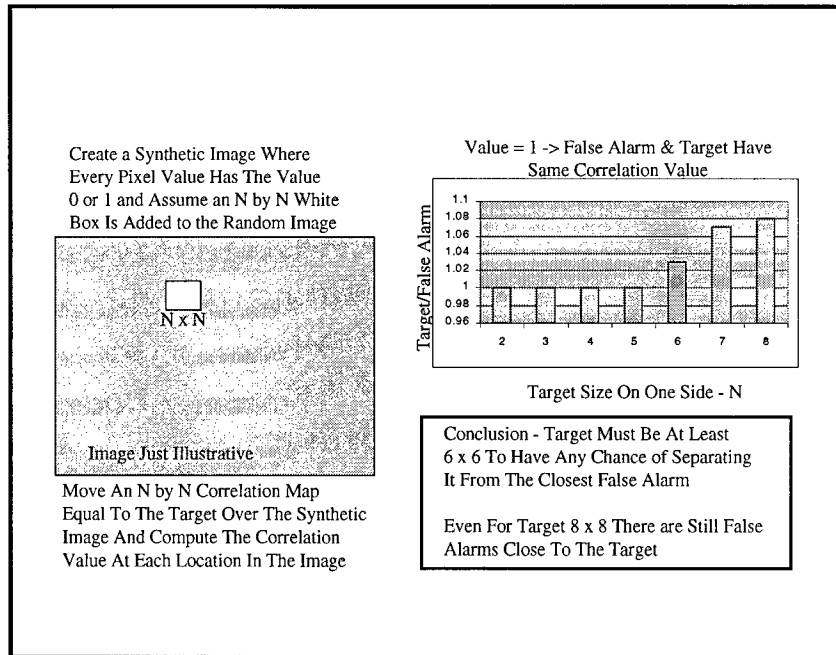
Create a Synthetic Image Where Every Pixel Value Has The Value 0 or 1 and Assume an N by N White Box Is Added to the Random Image

N x N

Image Just Illustrative

Move An N by N Correlation Map Equal To The Target Over The Synthetic Image And Compute The Correlation Value At Each Location In The Image

Value = 1 -> False Alarm & Target Have Same Correlation Value

Target/False Alarm

1.1
1.08
1.06
1.04
1.02
1
0.98
0.96

2 3 4 5 6 7 8

Target Size On One Side - N

Conclusion - Target Must Be At Least 6 x 6 To Have Any Chance of Separating It From The Closest False Alarm

Even For Target 8 x 8 There are Still False Alarms Close To The Target